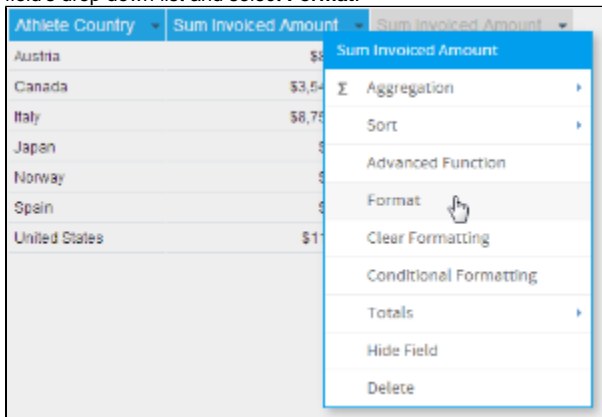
field's drop down list and select Format.

| Athlete Country | Sum Invoiced Amount | Sum Invoiced Amount |
|---|---|---|
| Austria | $8 | |
| Canada | $3,5 | |
| Italy | $8,75 | |
| Japan | $ | |
| Norway | $ | |
| Spain | $ | |
| United States | $1 | |

Sum Invoiced Amount
Σ Aggregation
Sort
Advanced Function
Format
Clear Formatting
Conditional Formatting
Totals
Hide Field
Delete